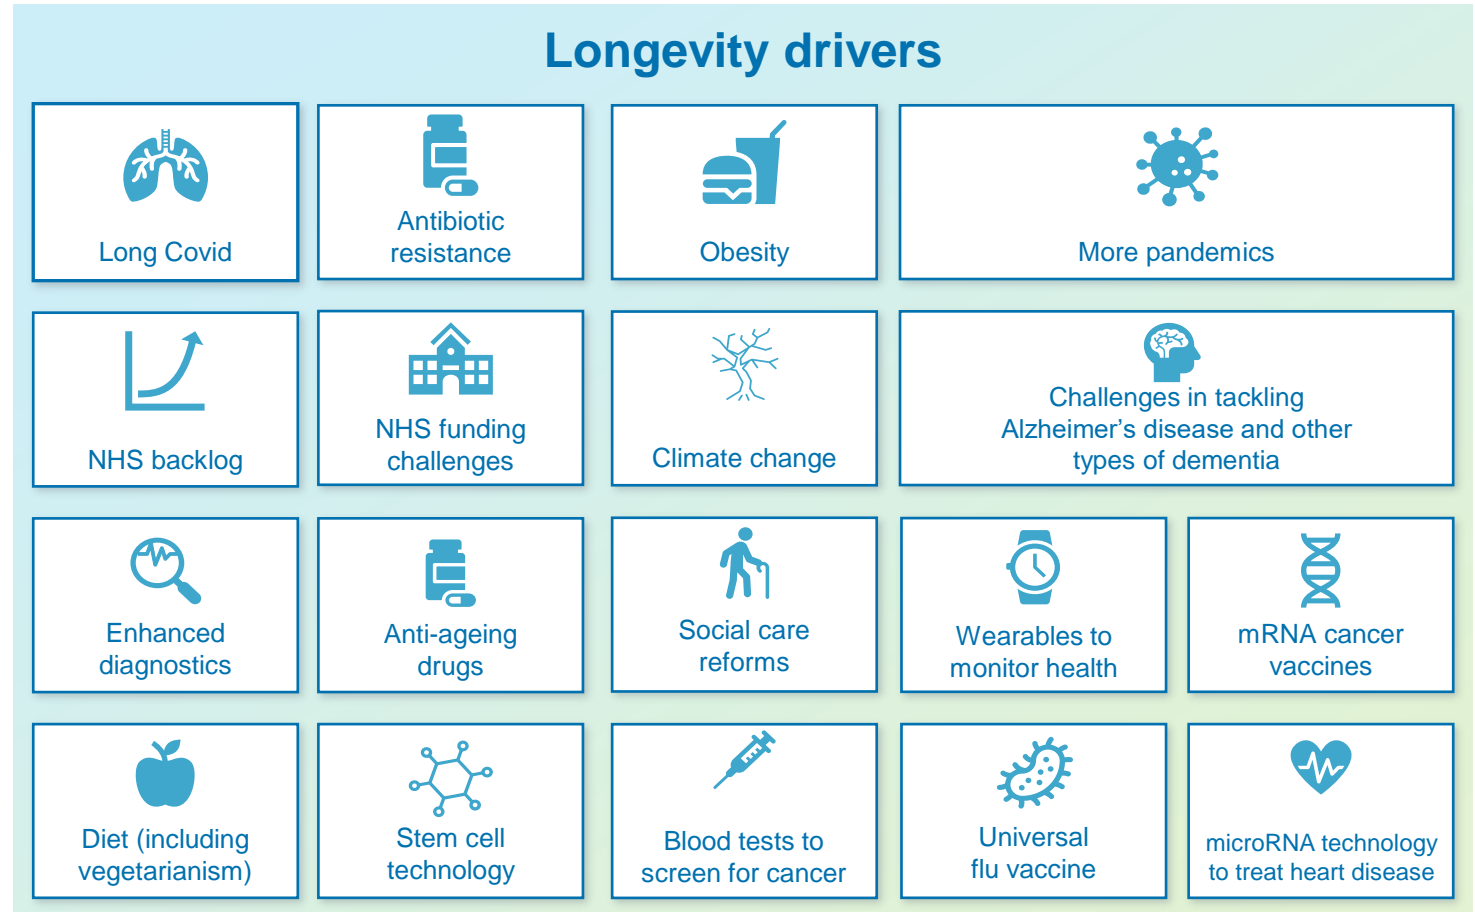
Longevity drivers

Long Covid

Antibiotic resistance

Obesity

More pandemics

NHS backlog

NHS funding challenges

Climate change

Challenges in tackling Alzheimer’s disease and other types of dementia

Enhanced diagnostics

Anti-ageing drugs

Social care reforms

Wearables to monitor health

mRNA cancer vaccines

Diet (including vegetarianism)

Stem cell technology

Blood tests to screen for cancer

Universal flu vaccine

microRNA technology to treat heart disease